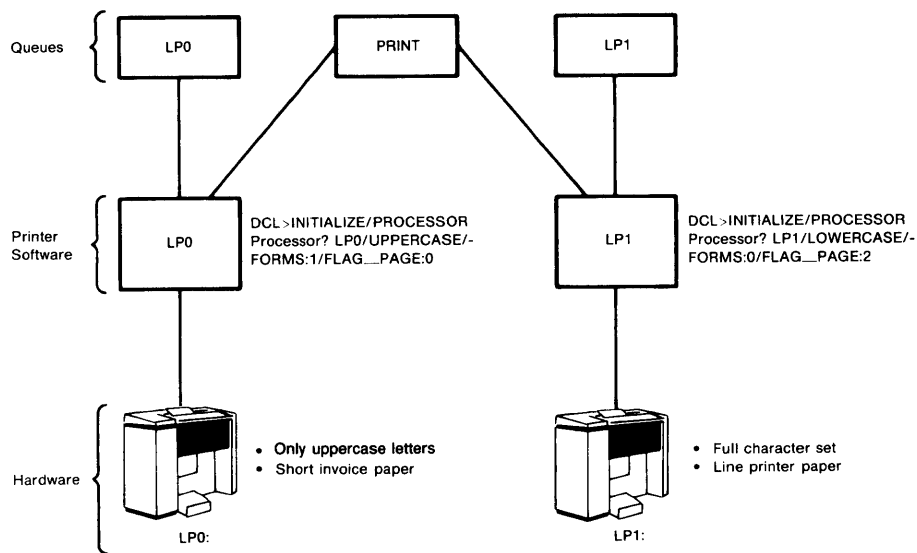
Queues

LP0

PRINT

LP1

Printer Software

LP0

DCL>INITIALIZE/PROCESSOR
Processor? LP0/UPPERCASE/-FORMS:1/FLAG_PAGE:0

LP1

DCL>INITIALIZE/PROCESSOR
Processor? LP1/LOWERCASE/-FORMS:0/FLAG_PAGE:2

Hardware

• Only uppercase letters
• Short invoice paper

LP0:

• Full character set
• Line printer paper

LP1: